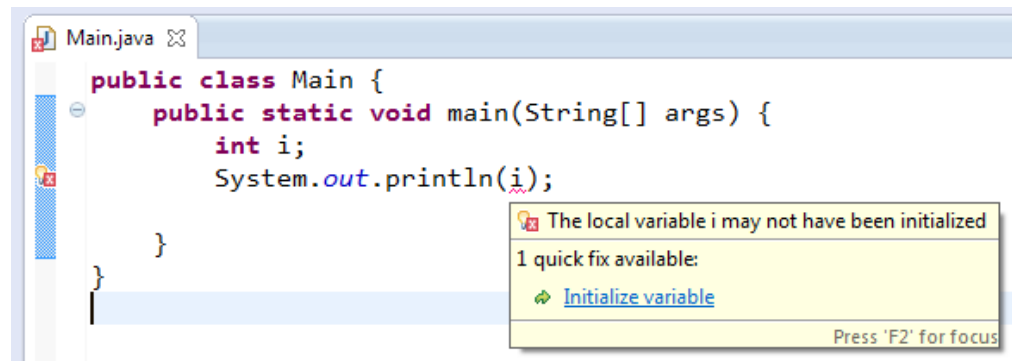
Main.java ☒

public class Main {
    public static void main(String[] args) {
        int i;
        System.out.println(i);

    }
}

The local variable i may not have been initialized
1 quick fix available:
Initialize variable
Press 'F2' for focus